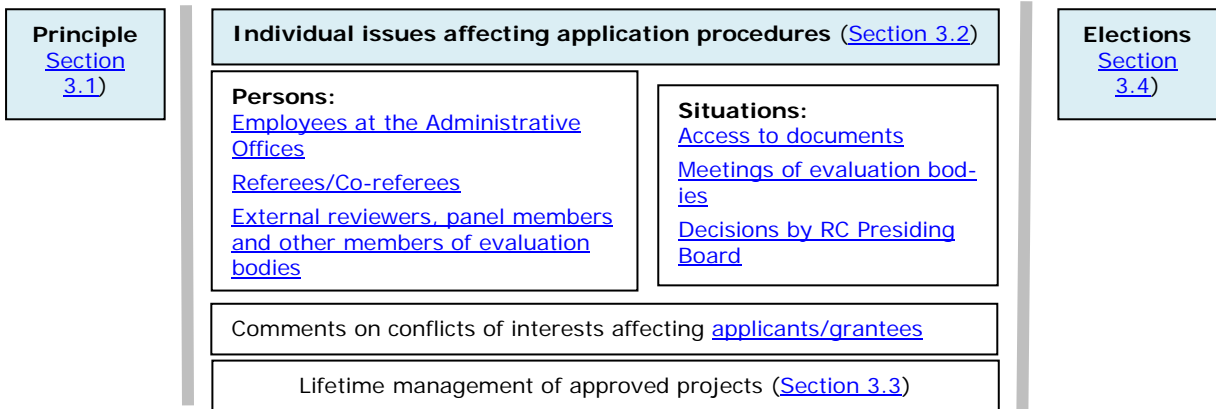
Principle Section 3.1)

Individual issues affecting application procedures (Section 3.2)

Persons:
Employees at the Administrative Offices
Referees/Co-referees
External reviewers, panel members and other members of evaluation bodies

Situations:
Access to documents
Meetings of evaluation bodies
Decisions by RC Presiding Board

Comments on conflicts of interests affecting applicants/grantees

Lifetime management of approved projects (Section 3.3)

Elections Section 3.4)